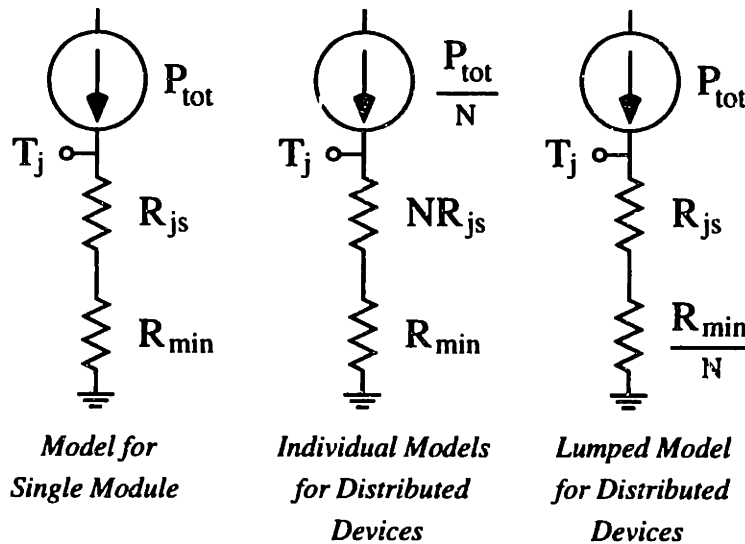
$P_{tot}$

$T_j$

$R_{js}$

$R_{min}$

*Model for Single Module*

$\frac{P_{tot}}{N}$

$T_j$

$NR_{js}$

$R_{min}$

*Individual Models for Distributed Devices*

$P_{tot}$

$T_j$

$R_{js}$

$\frac{R_{min}}{N}$

*Lumped Model for Distributed Devices*